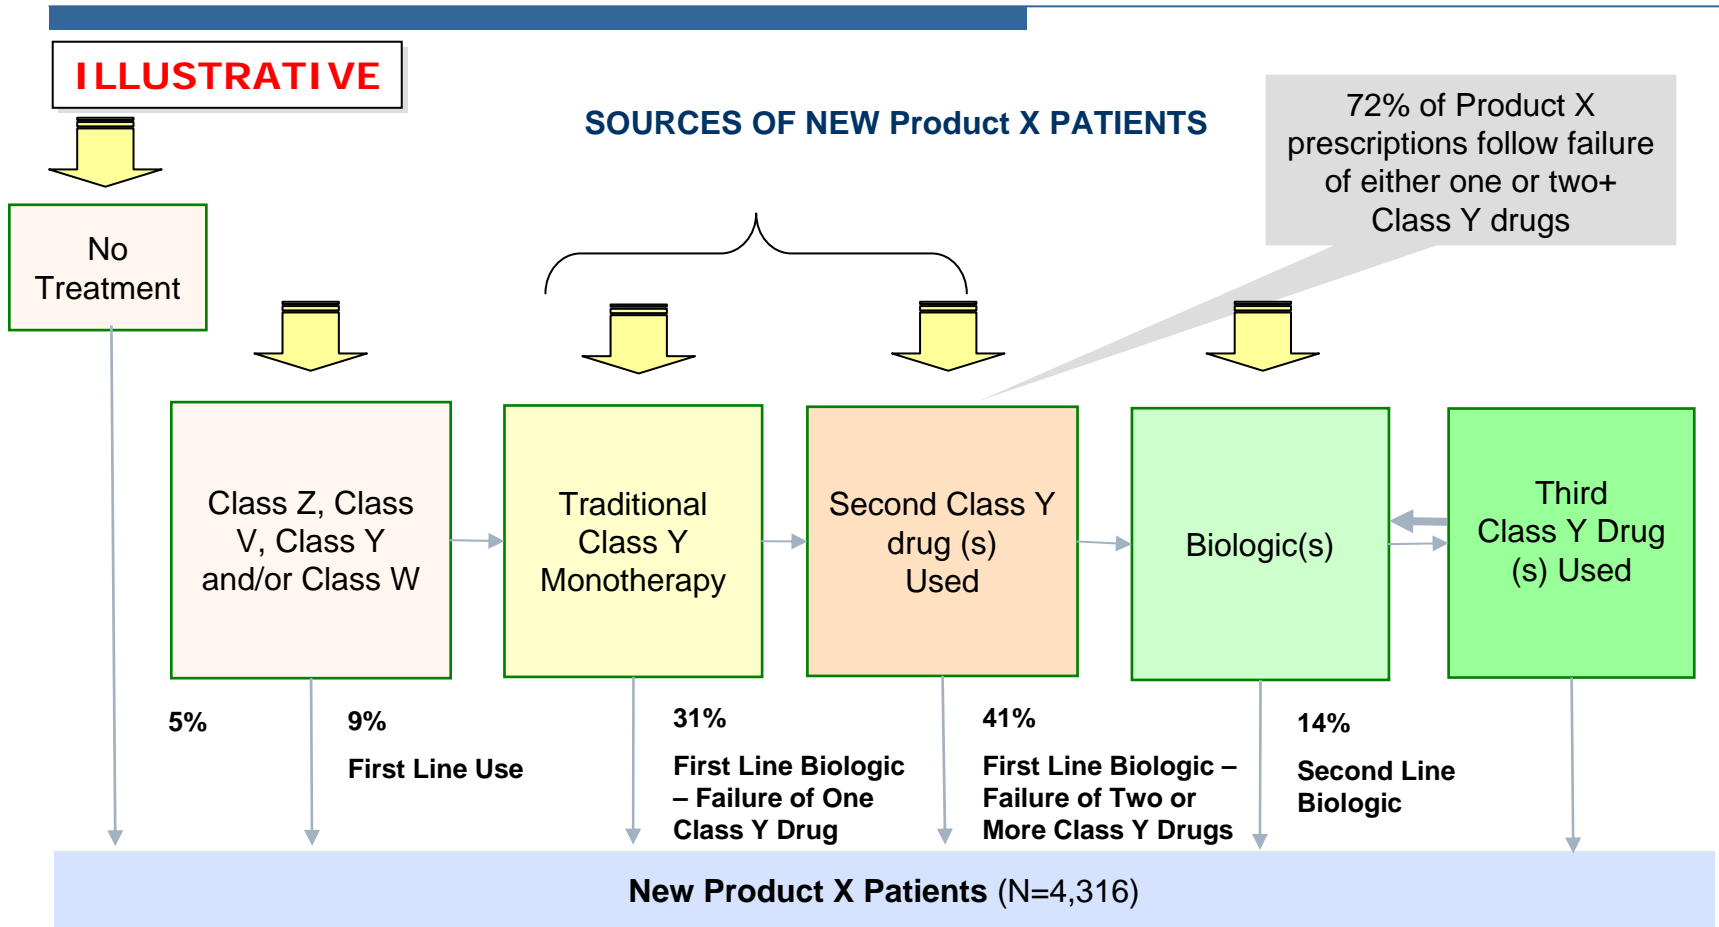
ILLUSTRATIVE

SOURCES OF NEW Product X PATIENTS

72% of Product X prescriptions follow failure of either one or two+ Class Y drugs

No Treatment

Class Z, Class V, Class Y and/or Class W

Traditional Class Y Monotherapy

Second Class Y drug (s) Used

Biologic(s)

Third Class Y Drug (s) Used

5%

9%

First Line Use

31%

First Line Biologic – Failure of One Class Y Drug

41%

First Line Biologic – Failure of Two or More Class Y Drugs

14%

Second Line Biologic

New Product X Patients (N=4,316)